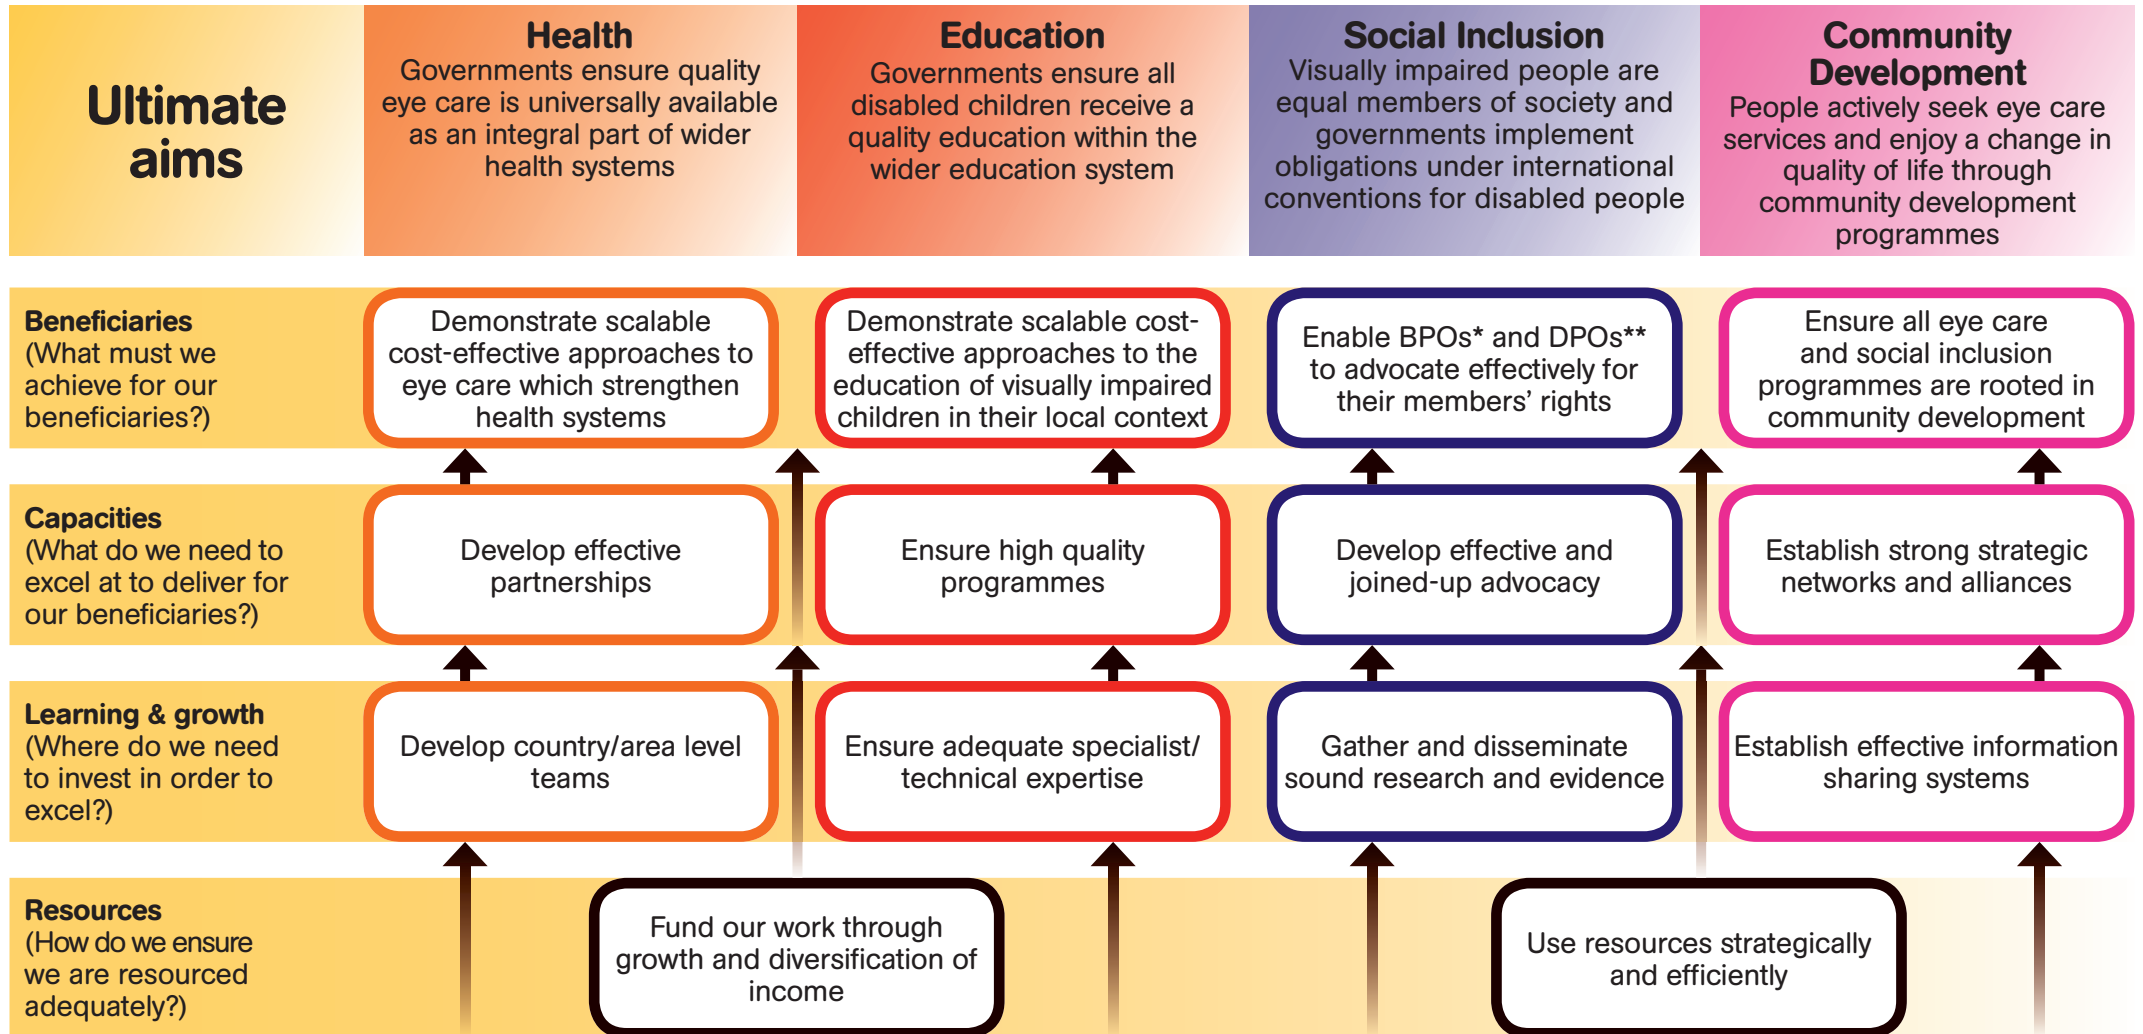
| Ultimate aims | **Health** Governments ensure quality eye care is universally available as an integral part of wider health systems | **Education** Governments ensure all disabled children receive a quality education within the wider education system | **Social Inclusion** Visually impaired people are equal members of society and governments implement obligations under international conventions for disabled people | **Community Development** People actively seek eye care services and enjoy a change in quality of life through community development programmes |
|---|---|---|---|---|
| **Beneficiaries** (What must we achieve for our beneficiaries?) | Demonstrate scalable cost-effective approaches to eye care which strengthen health systems | Demonstrate scalable cost-effective approaches to the education of visually impaired children in their local context | Enable BPOs* and DPOs** to advocate effectively for their members' rights | Ensure all eye care and social inclusion programmes are rooted in community development |
| **Capacities** (What do we need to excel at to deliver for our beneficiaries?) | Develop effective partnerships | Ensure high quality programmes | Develop effective and joined-up advocacy | Establish strong strategic networks and alliances |
| **Learning & growth** (Where do we need to invest in order to excel?) | Develop country/area level teams | Ensure adequate specialist/ technical expertise | Gather and disseminate sound research and evidence | Establish effective information sharing systems |
| **Resources** (How do we ensure we are resourced adequately?) | Fund our work through growth and diversification of income | | Use resources strategically and efficiently | |